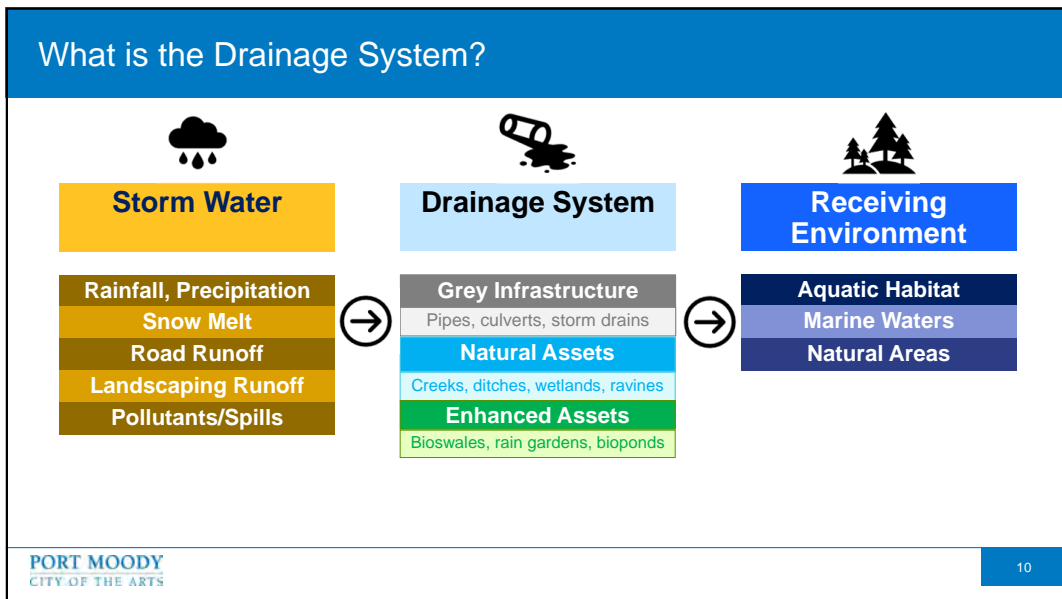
What is the Drainage System?

Storm Water

Rainfall, Precipitation
Snow Melt
Road Runoff
Landscaping Runoff
Pollutants/Spills

Drainage System

Grey Infrastructure
Pipes, culverts, storm drains
Natural Assets
Creeks, ditches, wetlands, ravines
Enhanced Assets
Bioswales, rain gardens, bioponds

Receiving Environment

Aquatic Habitat
Marine Waters
Natural Areas

PORT MOODY
CITY OF THE ARTS

10